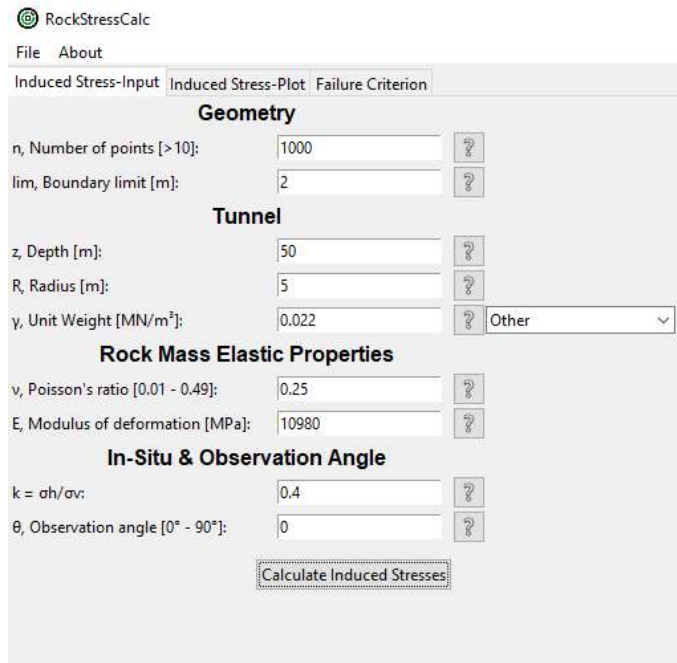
RockStressCalc

File About

Induced Stress-Input | Induced Stress-Plot | Failure Criterion

Geometry

n, Number of points [>10]: 1000 ?

lim, Boundary limit [m]: 2 ?

Tunnel

z, Depth [m]: 50 ?

R, Radius [m]: 5 ?

γ, Unit Weight [MN/m$^3$]: 0.022 ? Other

Rock Mass Elastic Properties

ν, Poisson's ratio [0.01 - 0.49]: 0.25 ?

E, Modulus of deformation [MPa]: 10980 ?

In-Situ & Observation Angle

k = σh/σv: 0.4 ?

θ, Observation angle [0° - 90°]: 0 ?

Calculate Induced Stresses